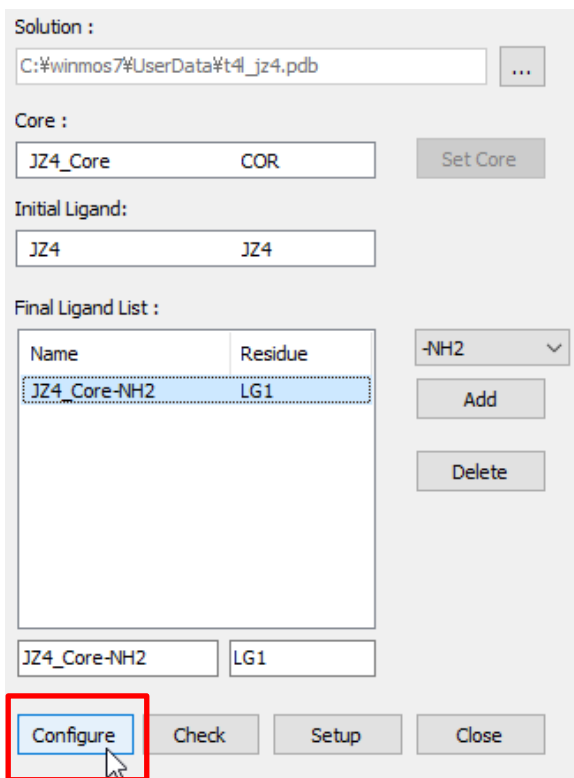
Solution :

C:¥winmos7¥UserData¥t4l_jz4.pdb

...

Core :

| JZ4_Core | COR |
|---|---|

Set Core

Initial Ligand:

| JZ4 | JZ4 |
|---|---|

Final Ligand List :

| Name | Residue |
|---|---|
| JZ4_Core-NH2 | LG1 |

-NH2

Add

Delete

JZ4_Core-NH2

LG1

Configure

Check

Setup

Close